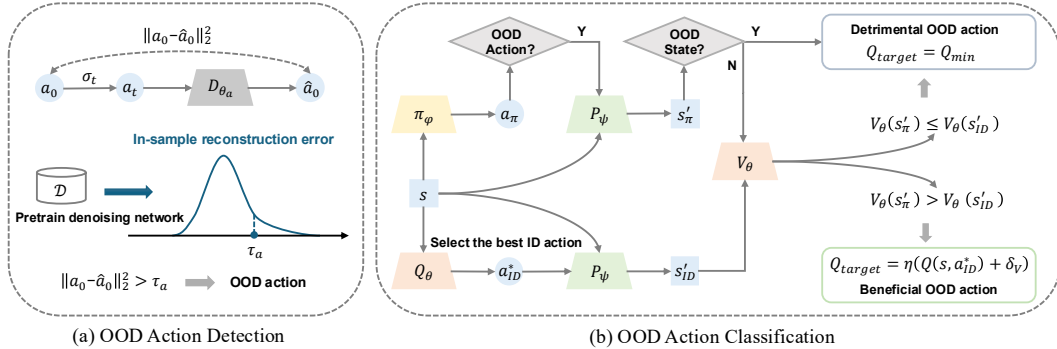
$\|a_0 - \hat{a}_0\|_2^2$

$a_0$ $\sigma_t$ $a_t$ $D_{\theta_a}$ $\hat{a}_0$

In-sample reconstruction error

$\mathcal{D}$

Pretrain denoising network

$\tau_a$

$\|a_0 - \hat{a}_0\|_2^2 > \tau_a$ OOD action

(a) OOD Action Detection

OOD Action?

Y

OOD State?

Y

N

Detrimental OOD action

$Q_{target} = Q_{min}$

$\pi_\varphi$ $a_\pi$ $P_\psi$ $s'_\pi$

$V_\theta(s'_\pi) \leq V_\theta(s'_{ID})$

$V_\theta$

$s$

$V_\theta(s'_\pi) > V_\theta(s'_{ID})$

Select the best ID action

$Q_\theta$ $a^*_{ID}$ $P_\psi$ $s'_{ID}$

$Q_{target} = \eta(Q(s, a^*_{ID}) + \delta_V)$

Beneficial OOD action

(b) OOD Action Classification